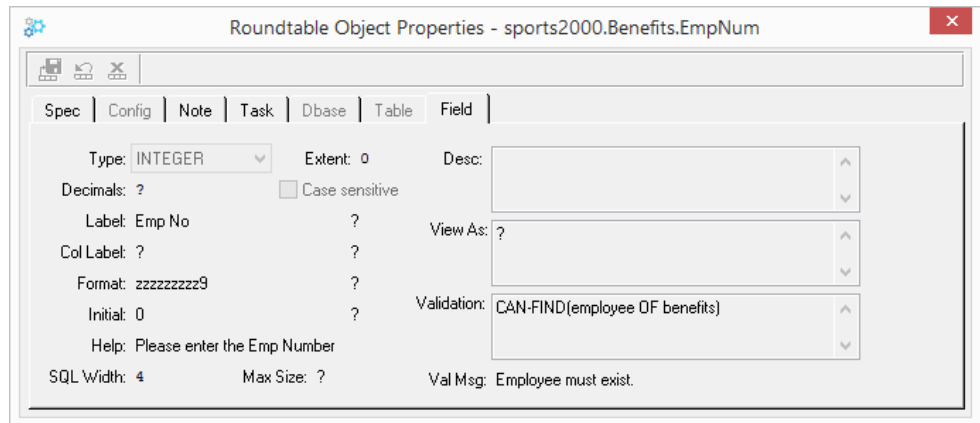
Roundtable Object Properties - sports2000.Benefits.EmpNum

Spec | Config | Note | Task | Dbase | Table | Field

Type: INTEGER
Extent: 0
Desc:
Decimals: ?
Case sensitive
Label: Emp No ?
View As: ?
Col Label: ? ?
Format: zzzzzzzzz9 ?
Validation: CAN-FIND(employee OF benefits)
Initial: 0 ?
Help: Please enter the Emp Number
SQL Width: 4
Max Size: ?
Val Msg: Employee must exist.